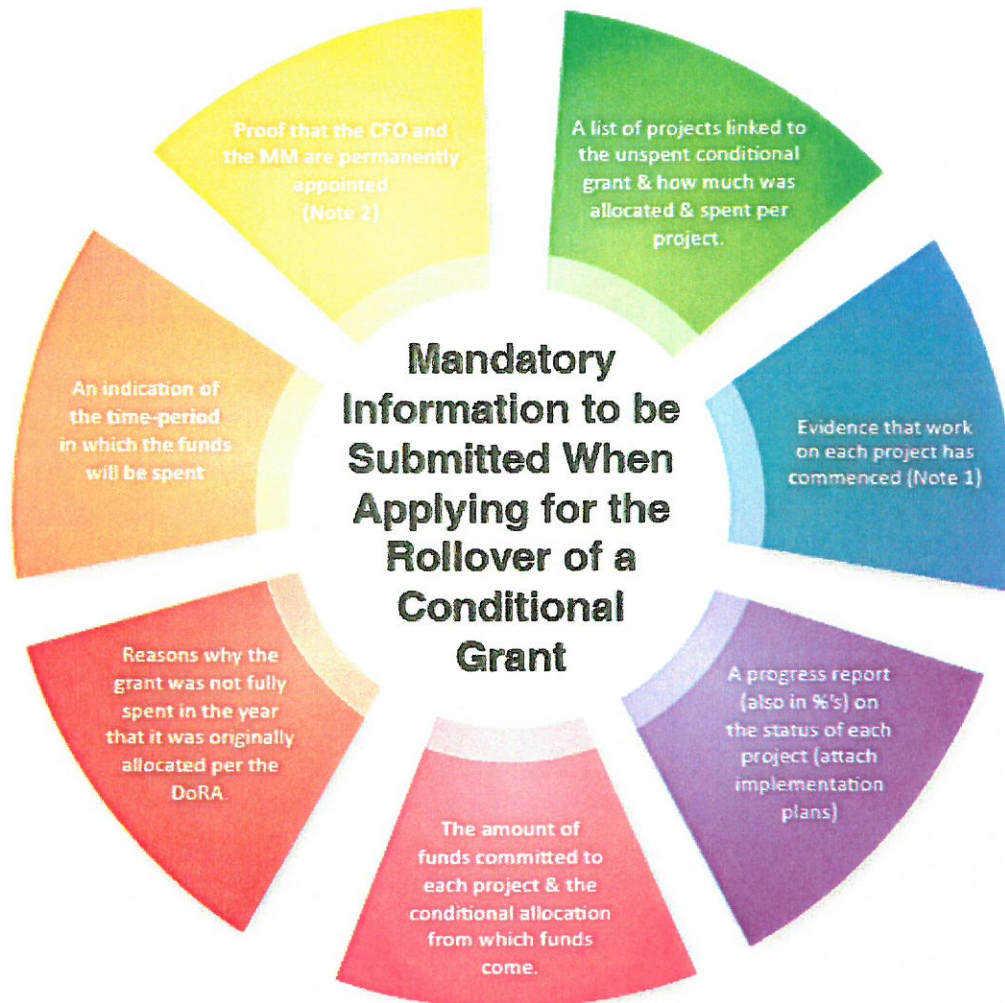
Mandatory Information to be Submitted When Applying for the Rollover of a Conditional Grant

A list of projects linked to the unspent conditional grant & how much was allocated & spent per project.

Evidence that work on each project has commenced (Note 1)

A progress report (also in %'s) on the status of each project (attach implementation plans)

The amount of funds committed to each project & the conditional allocation from which funds come.

Reasons why the grant was not fully spent in the year that it was originally allocated per the DoRA.

An indication of the time-period in which the funds will be spent

Proof that the CFO and the MM are permanently appointed (Note 2)